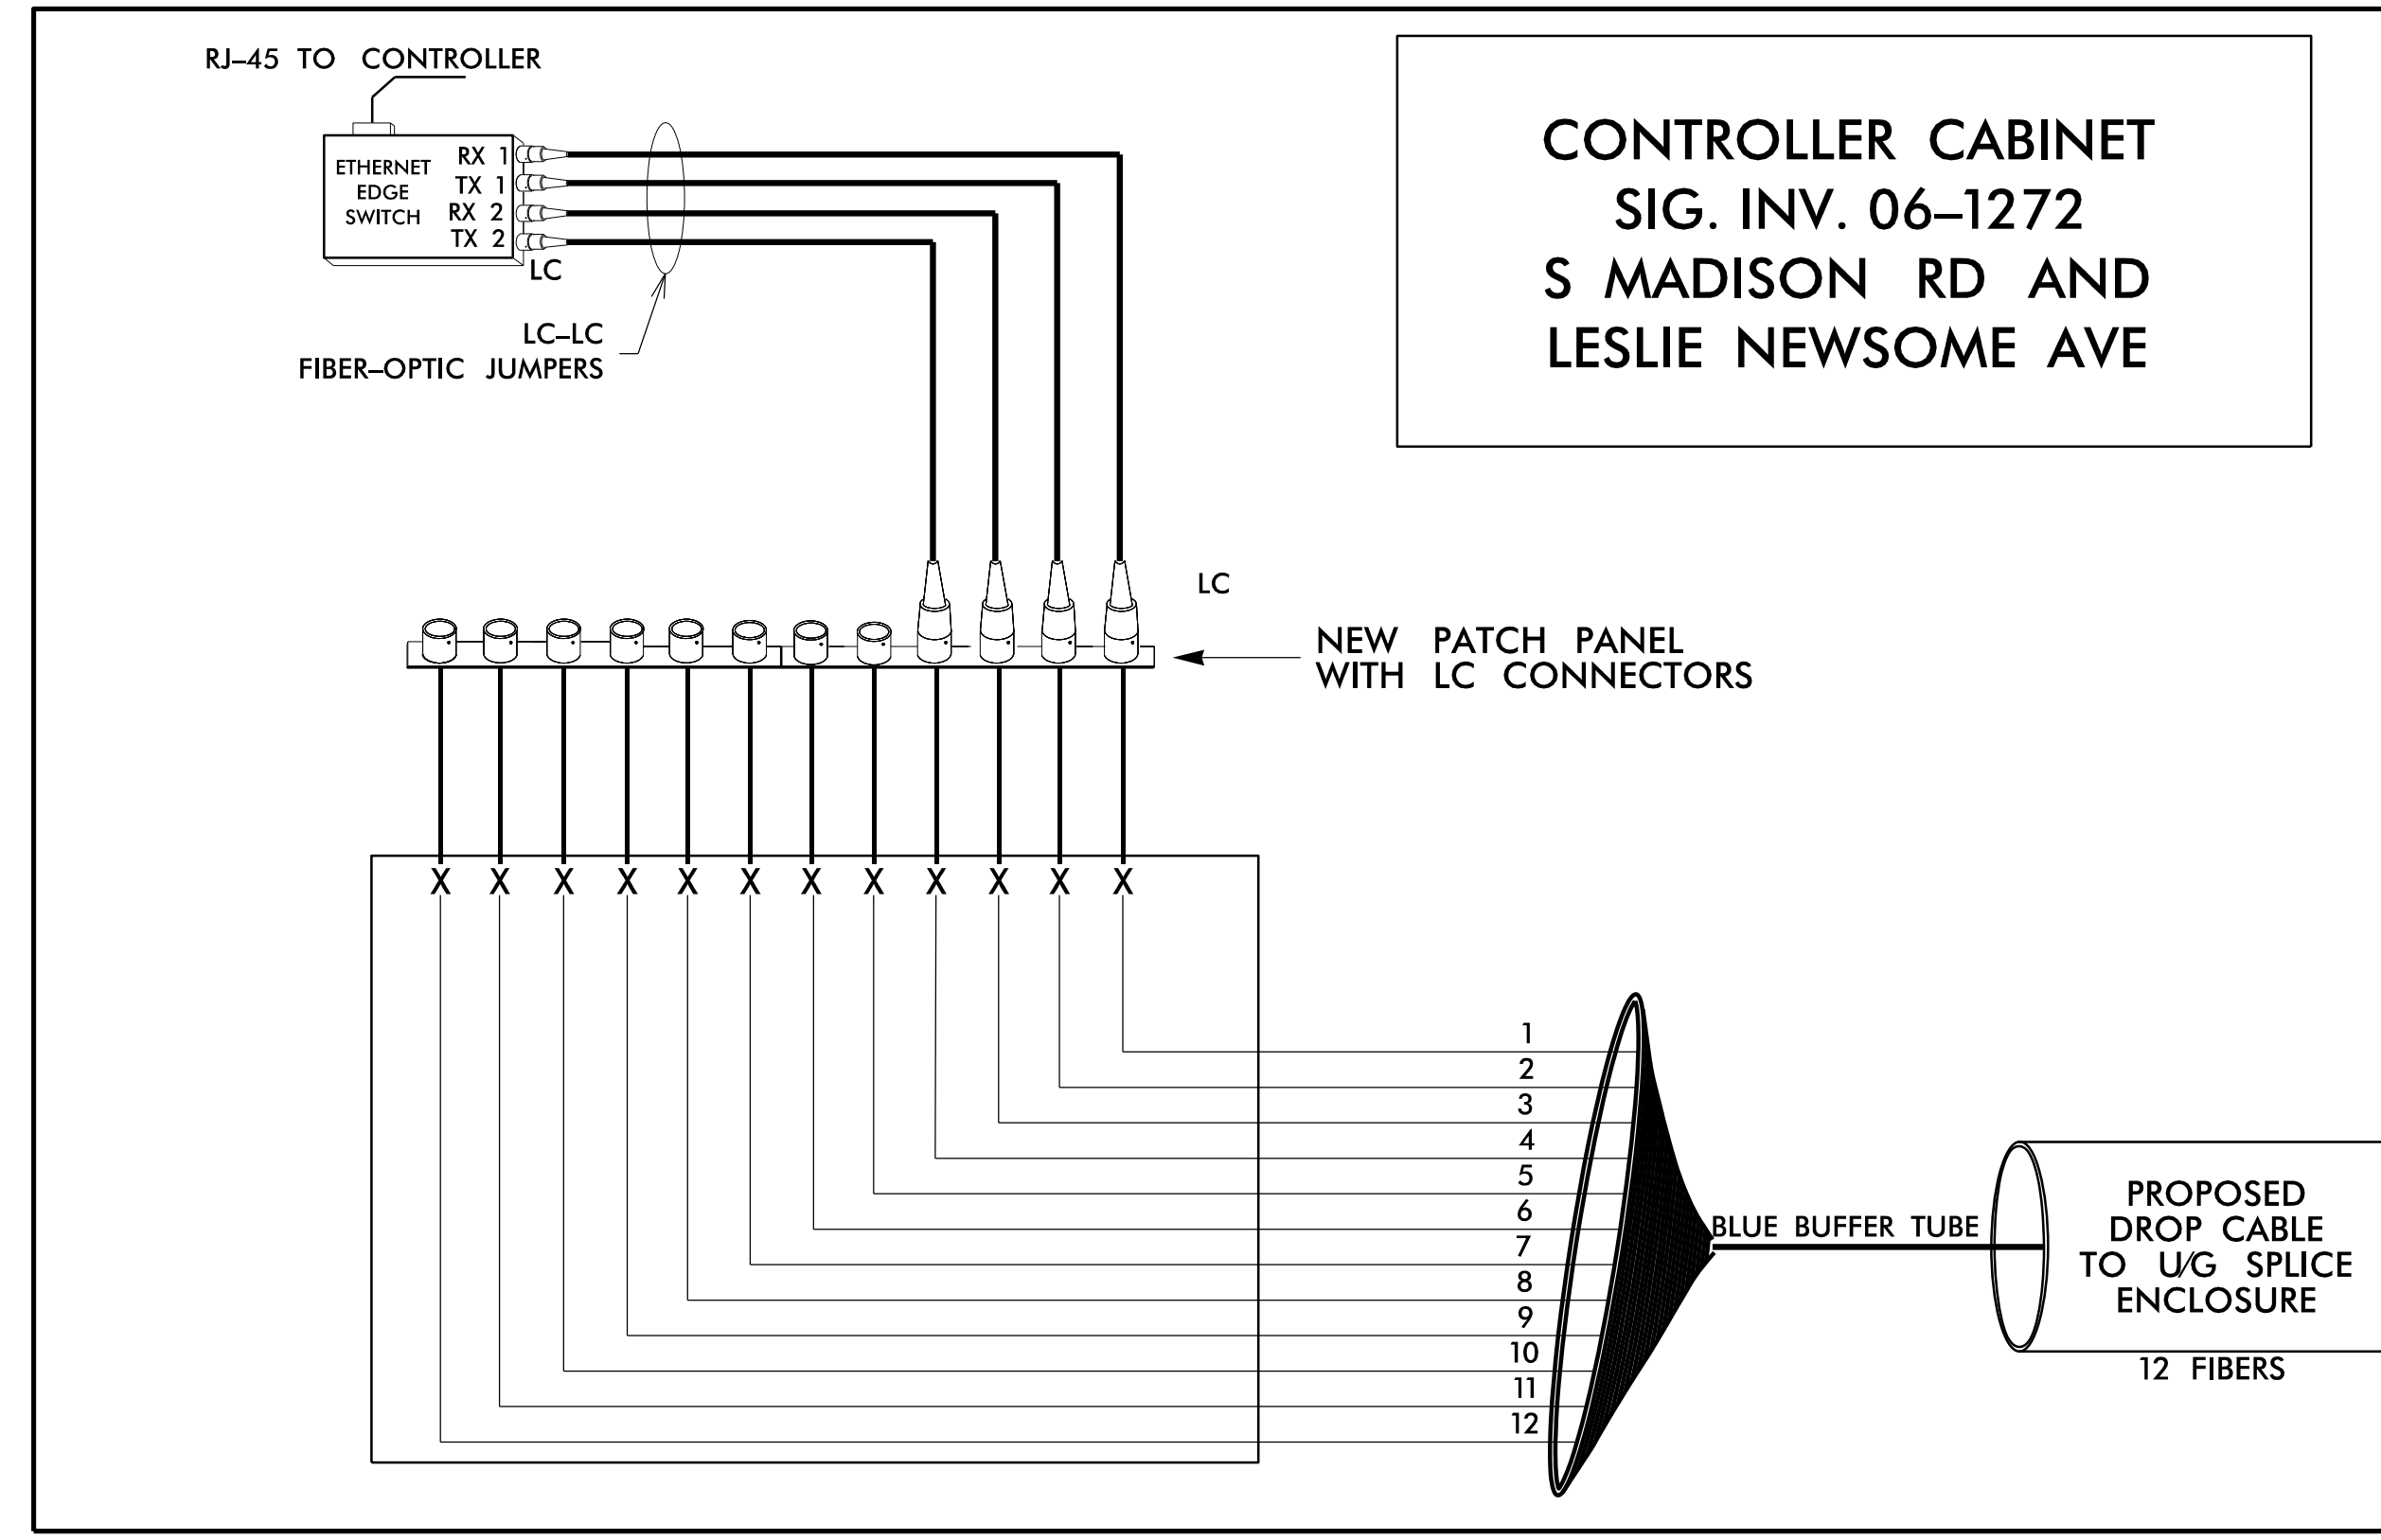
RJ–45 TO CONTROLLER

ETHERNET EDGE SWITCH

RX 1
TX 1
RX 2
TX 2

LC

LC–LC
FIBER–OPTIC JUMPERS

CONTROLLER CABINET
SIG. INV. 06–1272
S MADISON RD AND
LESLIE NEWSOME AVE

LC

NEW PATCH PANEL
WITH LC CONNECTORS

X X X X X X X X X X X X

1
2
3
4
5
6
7
8
9
10
11
12

BLUE BUFFER TUBE

PROPOSED
DROP CABLE
TO U/G SPLICE
ENCLOSURE

12 FIBERS